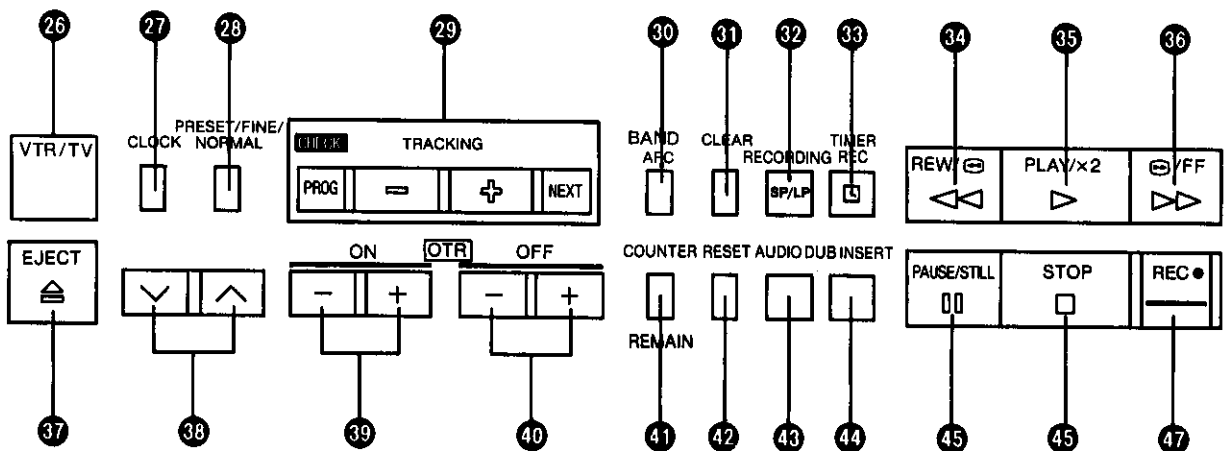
26 27 28 29 30 31 32 33 34 35 36

VTR/TV

CLOCK

PRESET/FINE/ NORMAL

CHECK TRACKING

PROG − + NEXT

BAND AFC

CLEAR

RECORDING SP/LP

TIMER REC

REW/

PLAY/×2

/FF

EJECT

ON OTR OFF

− + − +

COUNTER RESET AUDIO DUB INSERT

REMAIN

PAUSE/STILL

STOP

REC ●

37 38 39 40 41 42 43 44 45 45 47